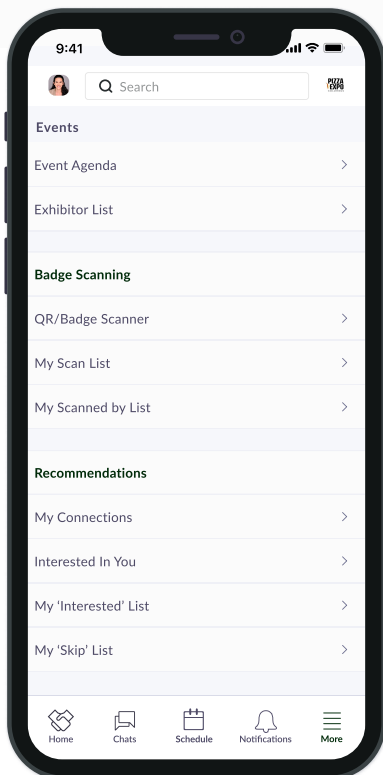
9:41

Search

PIZZA EXPO

Events

Event Agenda >

Exhibitor List >

Badge Scanning

QR/Badge Scanner >

My Scan List >

My Scanned by List >

Recommendations

My Connections >

Interested In You >

My 'Interested' List >

My 'Skip' List >

Home Chats Schedule Notifications More